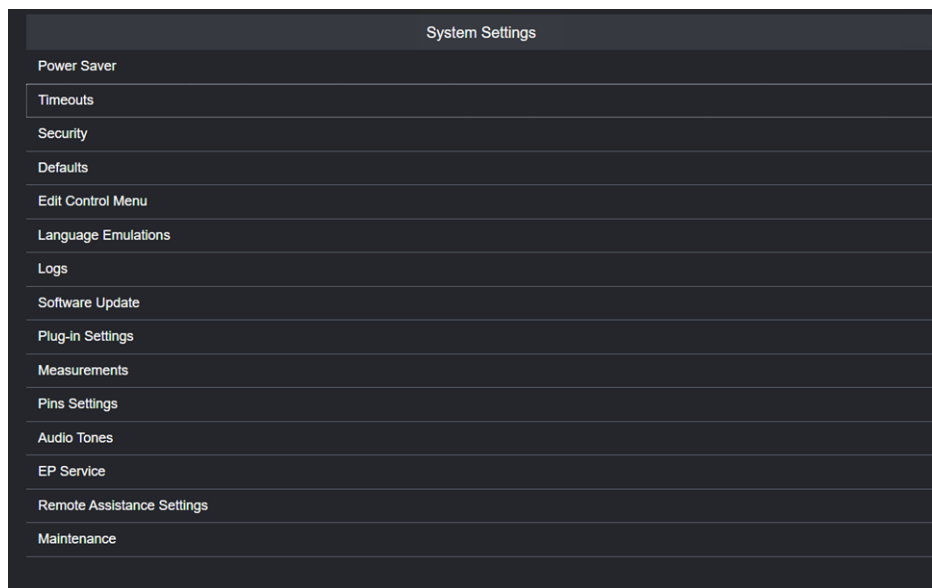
System Settings

Power Saver

Timeouts

Security

Defaults

Edit Control Menu

Language Emulations

Logs

Software Update

Plug-in Settings

Measurements

Pins Settings

Audio Tones

EP Service

Remote Assistance Settings

Maintenance